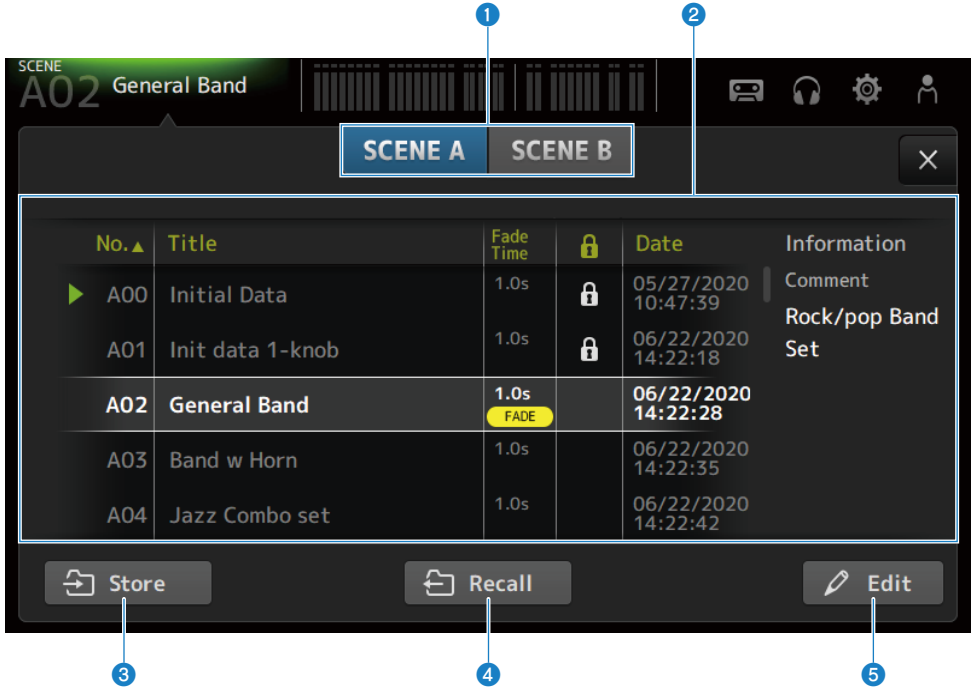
1
2

SCENE
A02 General Band

SCENE A SCENE B

×

| No.▲ | Title | Fade Time | | Date |
|---|---|---|---|---|
| A00 | Initial Data | 1.0s | | 05/27/2020 10:47:39 |
| A01 | Init data 1-knob | 1.0s | | 06/22/2020 14:22:18 |
| A02 | General Band | 1.0s FADE | | 06/22/2020 14:22:28 |
| A03 | Band w Horn | 1.0s | | 06/22/2020 14:22:35 |
| A04 | Jazz Combo set | 1.0s | | 06/22/2020 14:22:42 |

Information
Comment
Rock/pop Band Set

Store
Recall
Edit

3
4
5